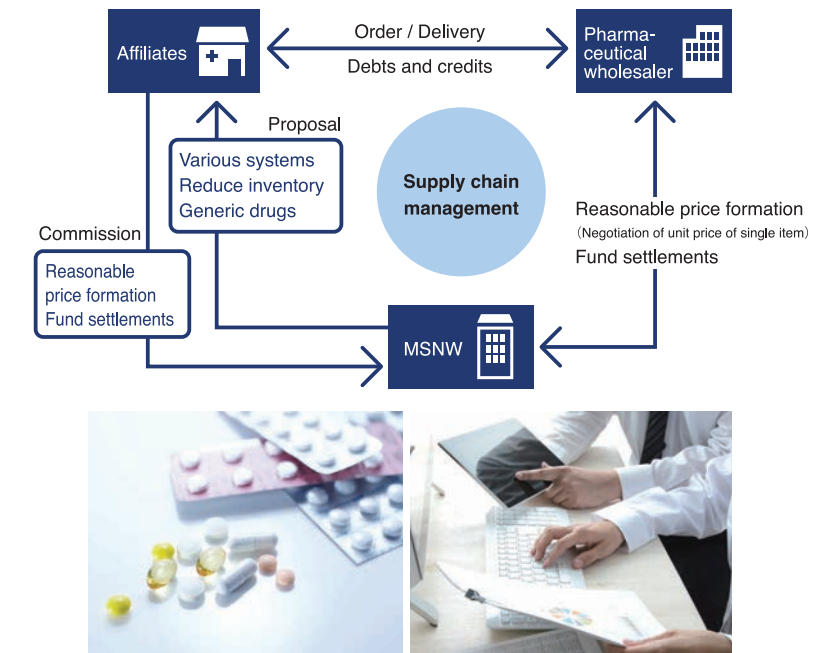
Affiliates

Order / Delivery

Debts and credits

Pharmaceutical wholesaler

Proposal

Various systems
Reduce inventory
Generic drugs

Supply chain management

Commission

Reasonable price formation
Fund settlements

Reasonable price formation
（Negotiation of unit price of single item）
Fund settlements

MSNW